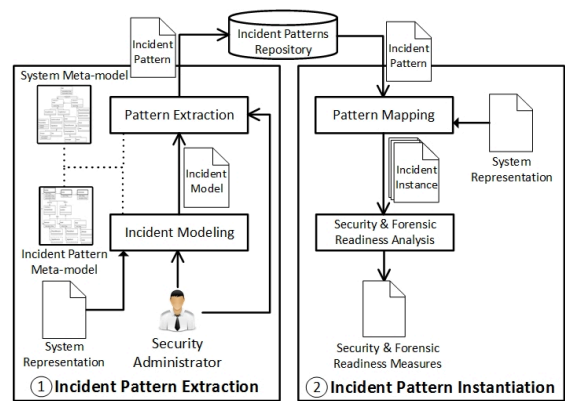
Incident Patterns Repository

Incident Pattern

System Meta-model

Pattern Extraction

Incident Model

Incident Pattern Meta-model

Incident Modeling

System Representation

Security Administrator

① Incident Pattern Extraction

Incident Pattern

Pattern Mapping

System Representation

Incident Instance

Security & Forensic Readiness Analysis

Security & Forensic Readiness Measures

② Incident Pattern Instantiation